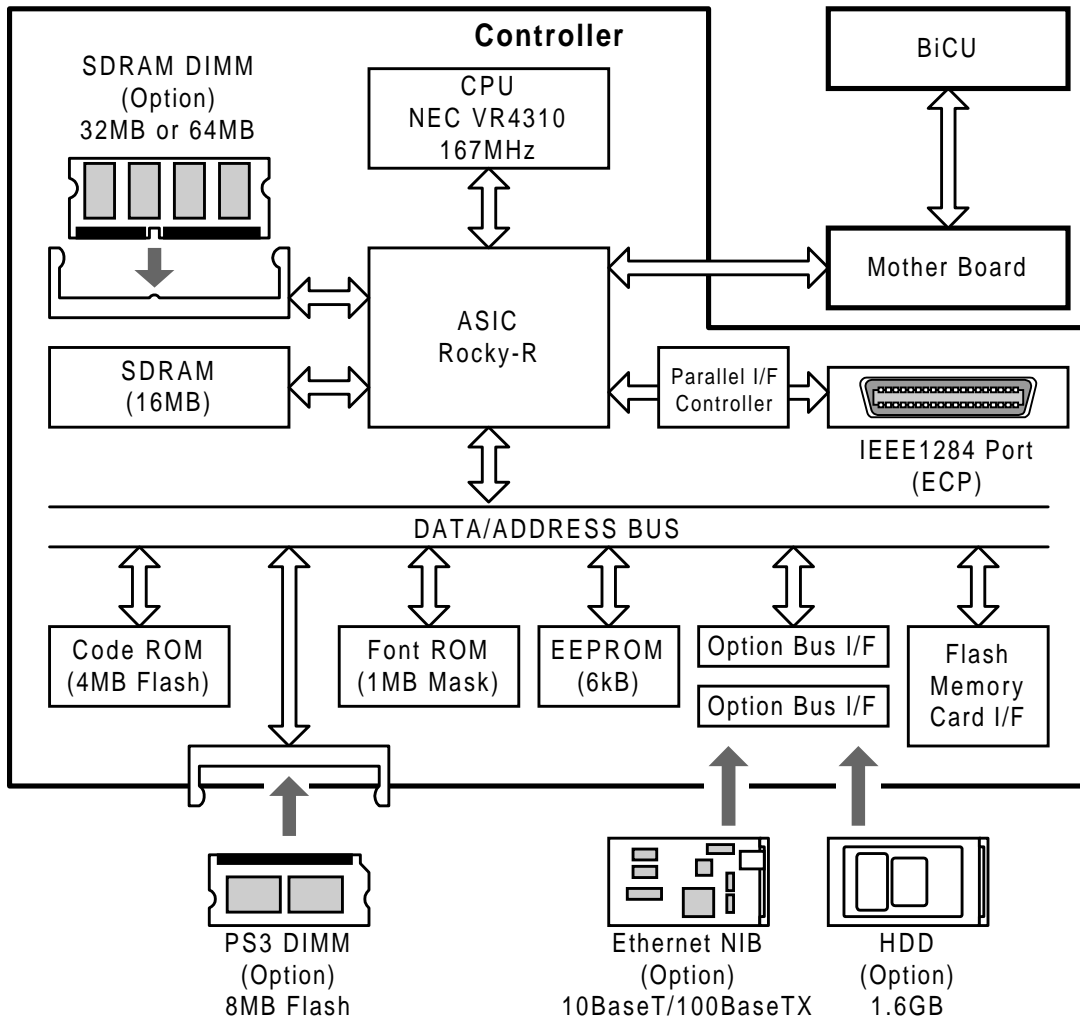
Controller

SDRAM DIMM
(Option)
32MB or 64MB

CPU
NEC VR4310
167MHz

BiCU

Mother Board

ASIC
Rocky-R

SDRAM
(16MB)

Parallel I/F
Controller

IEEE1284 Port
(ECP)

DATA/ADDRESS BUS

Code ROM
(4MB Flash)

Font ROM
(1MB Mask)

EEPROM
(6kB)

Option Bus I/F

Option Bus I/F

Flash
Memory
Card I/F

PS3 DIMM
(Option)
8MB Flash

Ethernet NIB
(Option)
10BaseT/100BaseTX

HDD
(Option)
1.6GB